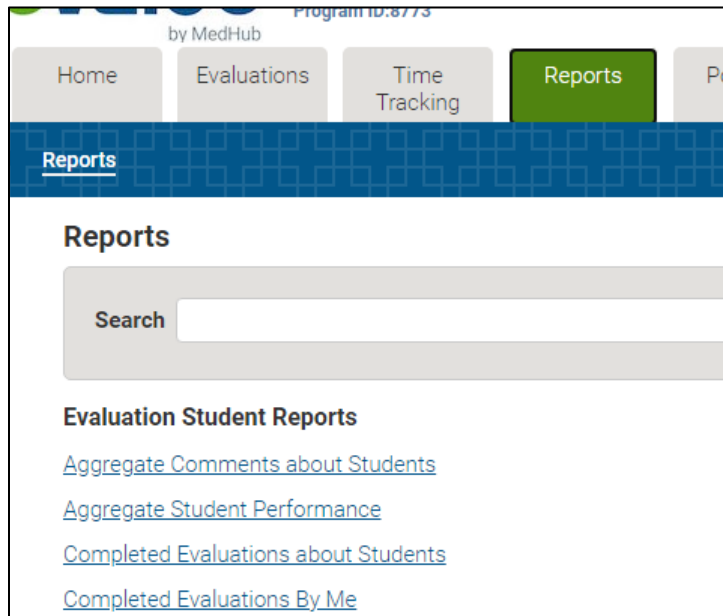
by MedHub

Program ID:8773

Home

Evaluations

Time Tracking

Reports

P

Reports

Reports

Search

Evaluation Student Reports

Aggregate Comments about Students

Aggregate Student Performance

Completed Evaluations about Students

Completed Evaluations By Me